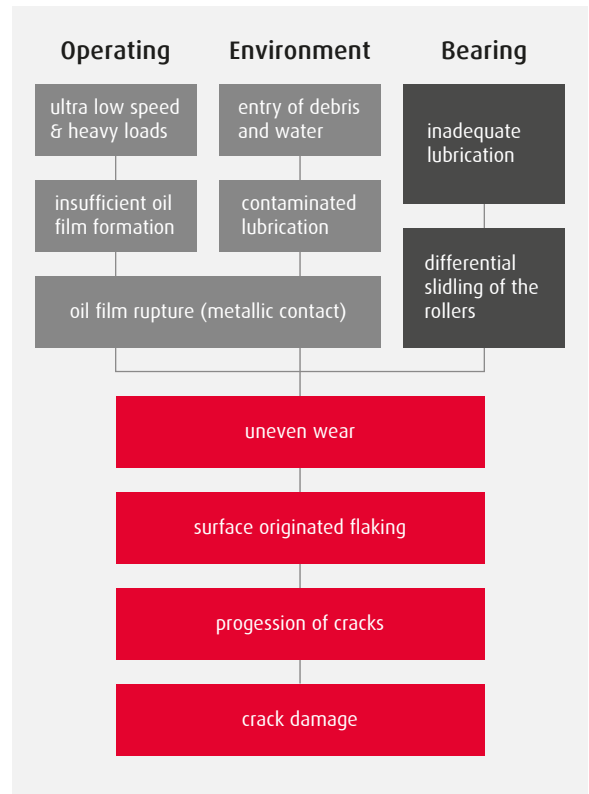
Operating

Environment

Bearing

ultra low speed & heavy loads

entry of debris and water

inadequate lubrication

insufficient oil film formation

contaminated lubrication

differential slidling of the rollers

oil film rupture (metallic contact)

uneven wear

surface originated flaking

progession of cracks

crack damage